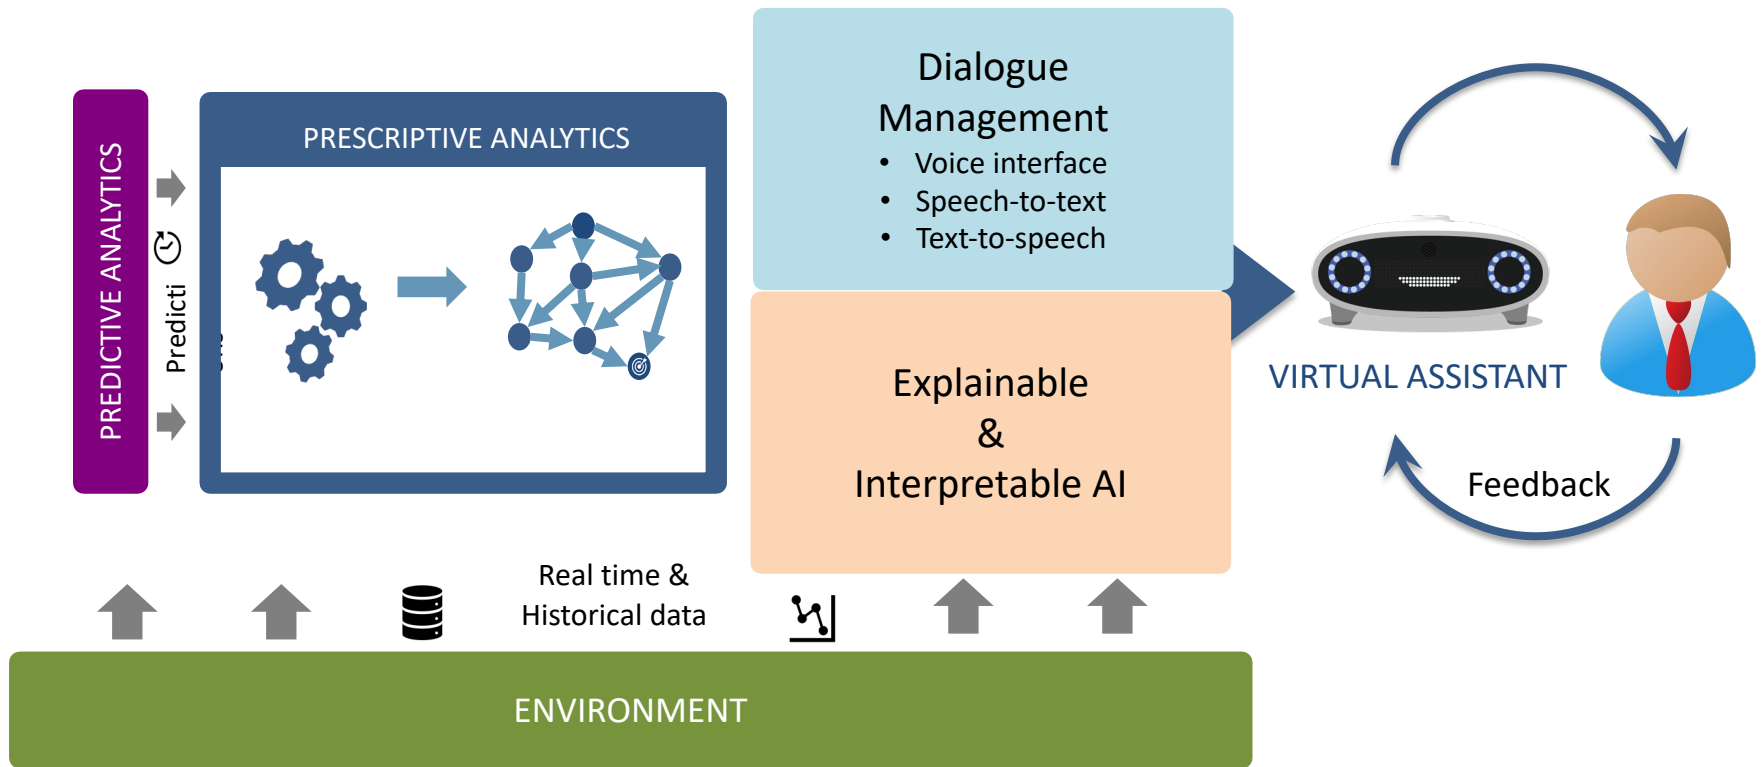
PREDICTIVE ANALYTICS

Predicti

PRESCRIPTIVE ANALYTICS

Dialogue Management
- Voice interface
- Speech-to-text
- Text-to-speech

Explainable & Interpretable AI

VIRTUAL ASSISTANT

Feedback

Real time & Historical data

ENVIRONMENT